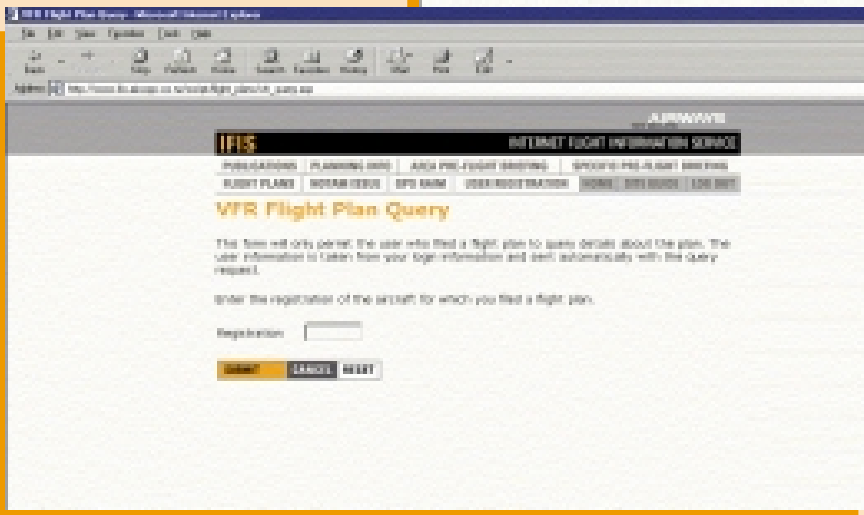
VFR Flight Plan Query - Microsoft Internet Explorer

File Edit View Favorites Tools Help

Back Stop Refresh Home Search Favorites History Mail Print Edit

Address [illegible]

AIRWAYS

IFIS INTERNET FLIGHT INFORMATION SERVICE

PUBLICATIONS PLANNING INFO AREA PRE-FLIGHT BRIEFING SPECIFIC PRE-FLIGHT BRIEFING
FLIGHT PLANS NOTAM ISSUE GPS RAIM USER REGISTRATION HOME SITE GUIDE LOG OUT

VFR Flight Plan Query

This form will only permit the user who filed a flight plan to query details about the plan. The user information is taken from your login information and sent automatically with the query request.

Enter the registration of the aircraft for which you filed a flight plan.

Registration:

SUBMIT CANCEL RESET